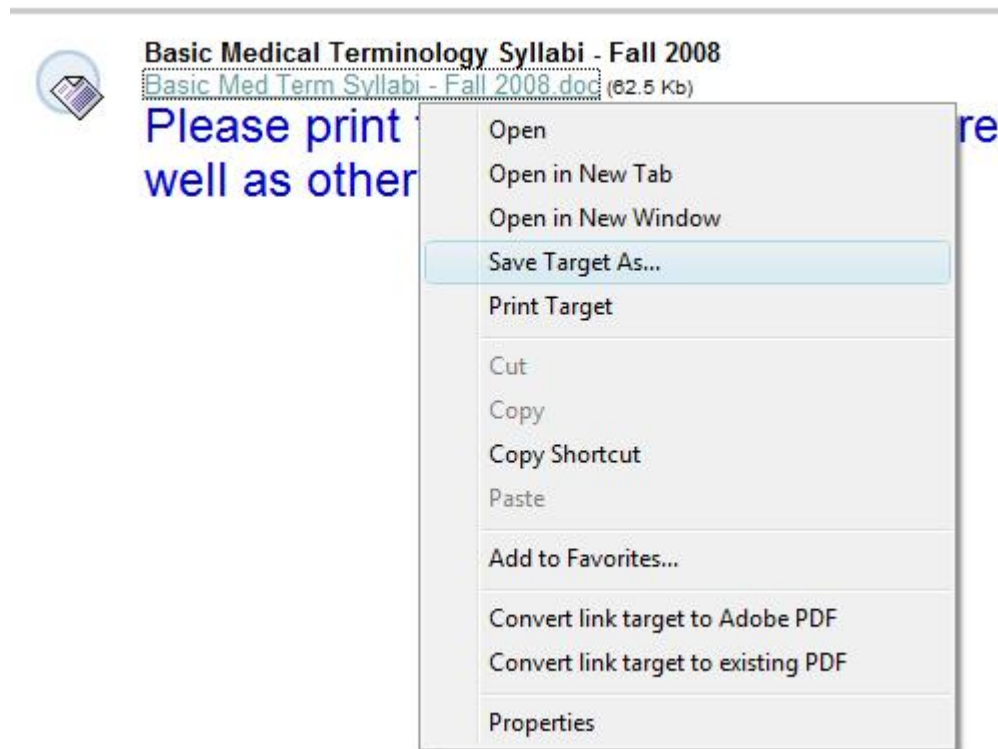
Basic Medical Terminology Syllabi - Fall 2008
Basic Med Term Syllabi - Fall 2008.doc (62.5 Kb)
Please print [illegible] re
well as other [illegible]

Open
Open in New Tab
Open in New Window
Save Target As...
Print Target
Cut
Copy
Copy Shortcut
Paste
Add to Favorites...
Convert link target to Adobe PDF
Convert link target to existing PDF
Properties